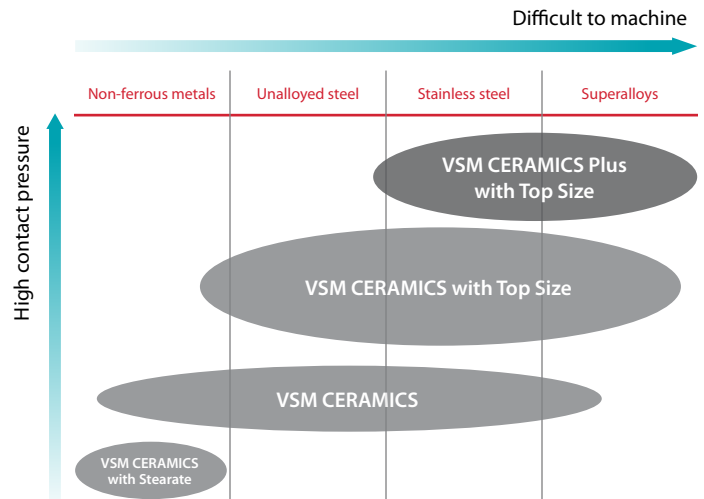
Difficult to machine

Non-ferrous metals | Unalloyed steel | Stainless steel | Superalloys

High contact pressure

VSM CERAMICS Plus with Top Size

VSM CERAMICS with Top Size

VSM CERAMICS

VSM CERAMICS with Stearate